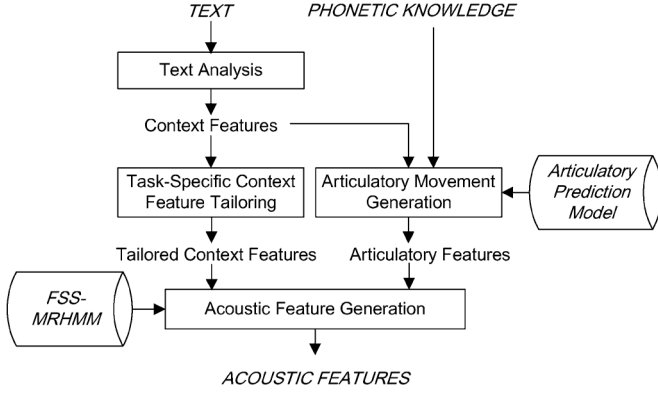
TEXT

PHONETIC KNOWLEDGE

Text Analysis

Context Features

Task-Specific Context Feature Tailoring

Articulatory Movement Generation

Articulatory Prediction Model

Tailored Context Features

Articulatory Features

FSS-MRHMM

Acoustic Feature Generation

ACOUSTIC FEATURES